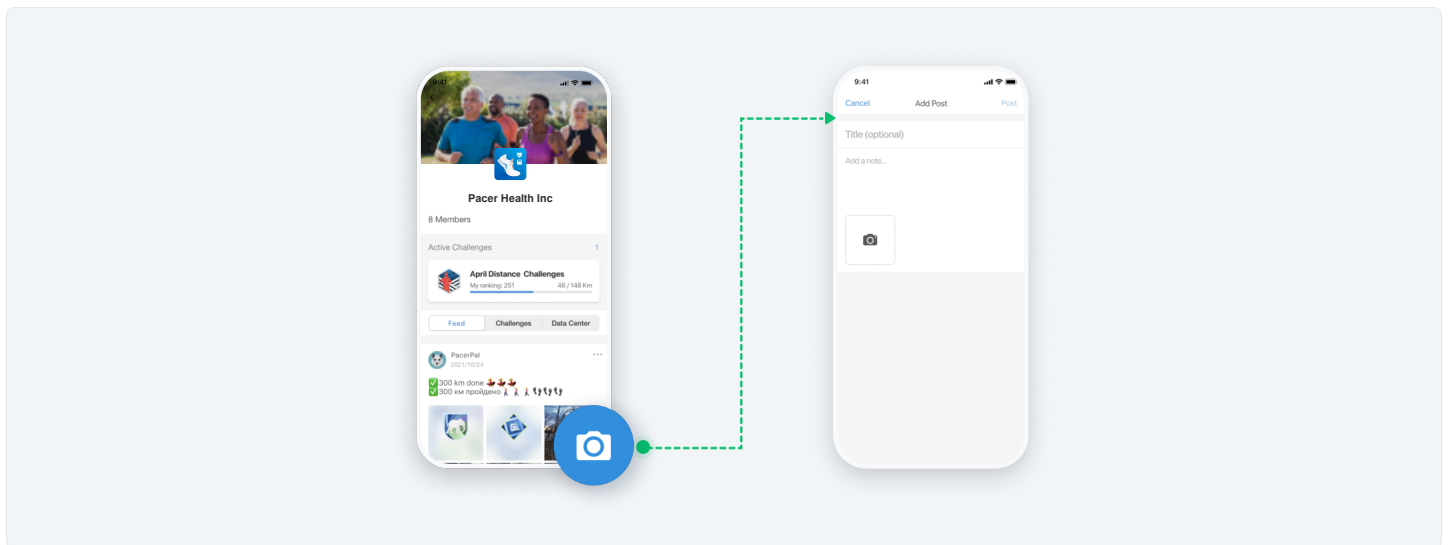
9:41

Pacer Health Inc

8 Members

Active Challenges 1

April Distance Challenges
My ranking: 251 46 / 148 Km

Feed Challenges Data Center

PacerPal
2021/10/24

✅300 km done
✅300 км пройдено

9:41

Cancel Add Post Post

Title (optional)

Add a note...